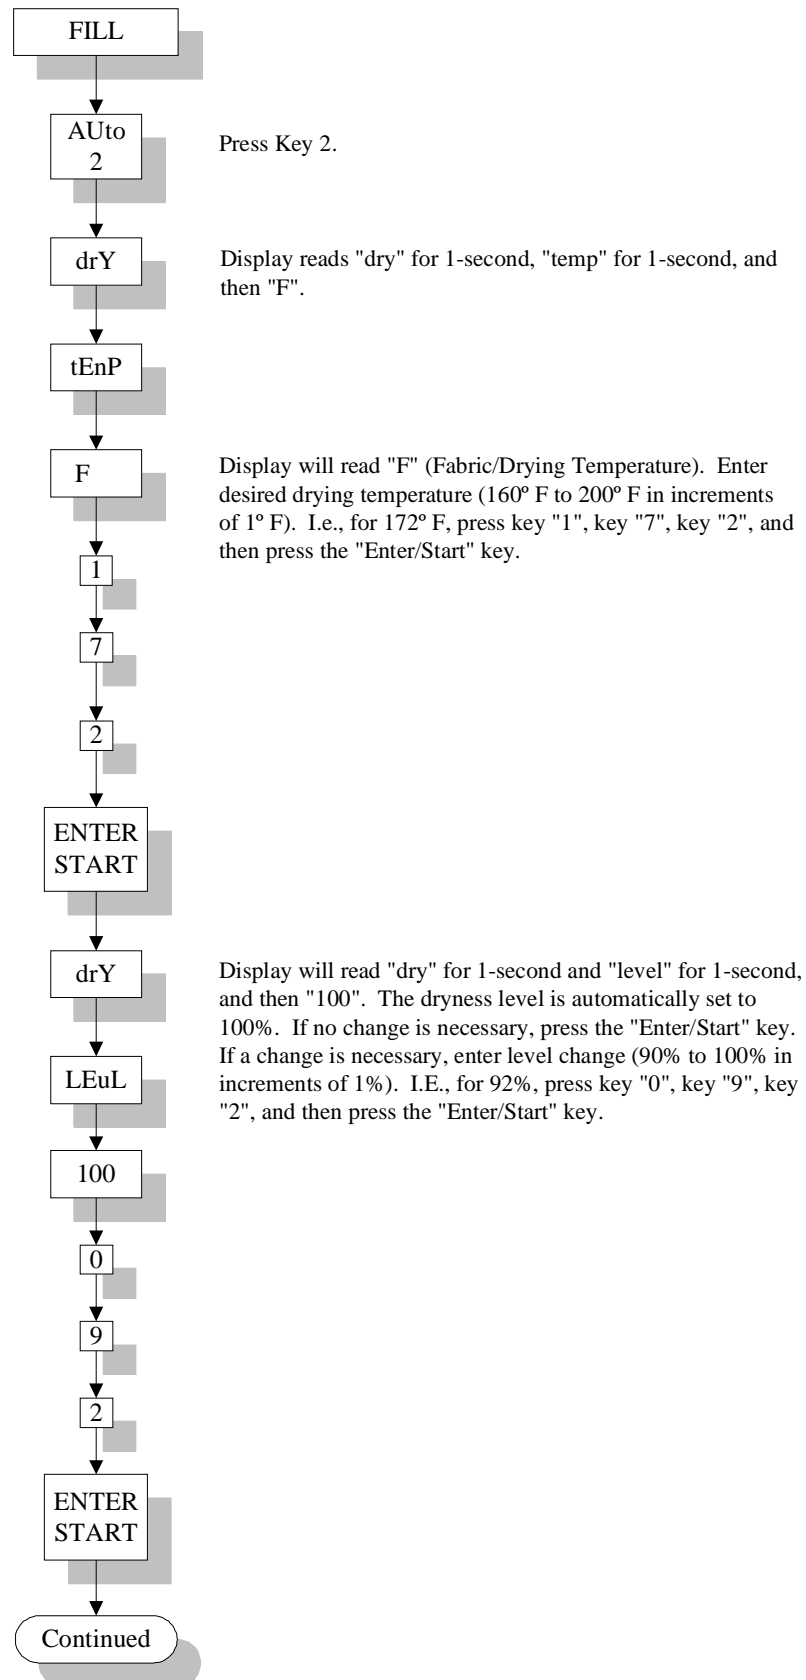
FILL

AUto
2

Press Key 2.

drY

Display reads "dry" for 1-second, "temp" for 1-second, and then "F".

tEnP

F

Display will read "F" (Fabric/Drying Temperature). Enter desired drying temperature (160º F to 200º F in increments of 1º F). I.e., for 172º F, press key "1", key "7", key "2", and then press the "Enter/Start" key.

1

7

2

ENTER
START

drY

Display will read "dry" for 1-second and "level" for 1-second, and then "100". The dryness level is automatically set to 100%. If no change is necessary, press the "Enter/Start" key. If a change is necessary, enter level change (90% to 100% in increments of 1%). I.E., for 92%, press key "0", key "9", key "2", and then press the "Enter/Start" key.

LEuL

100

0

9

2

ENTER
START

Continued